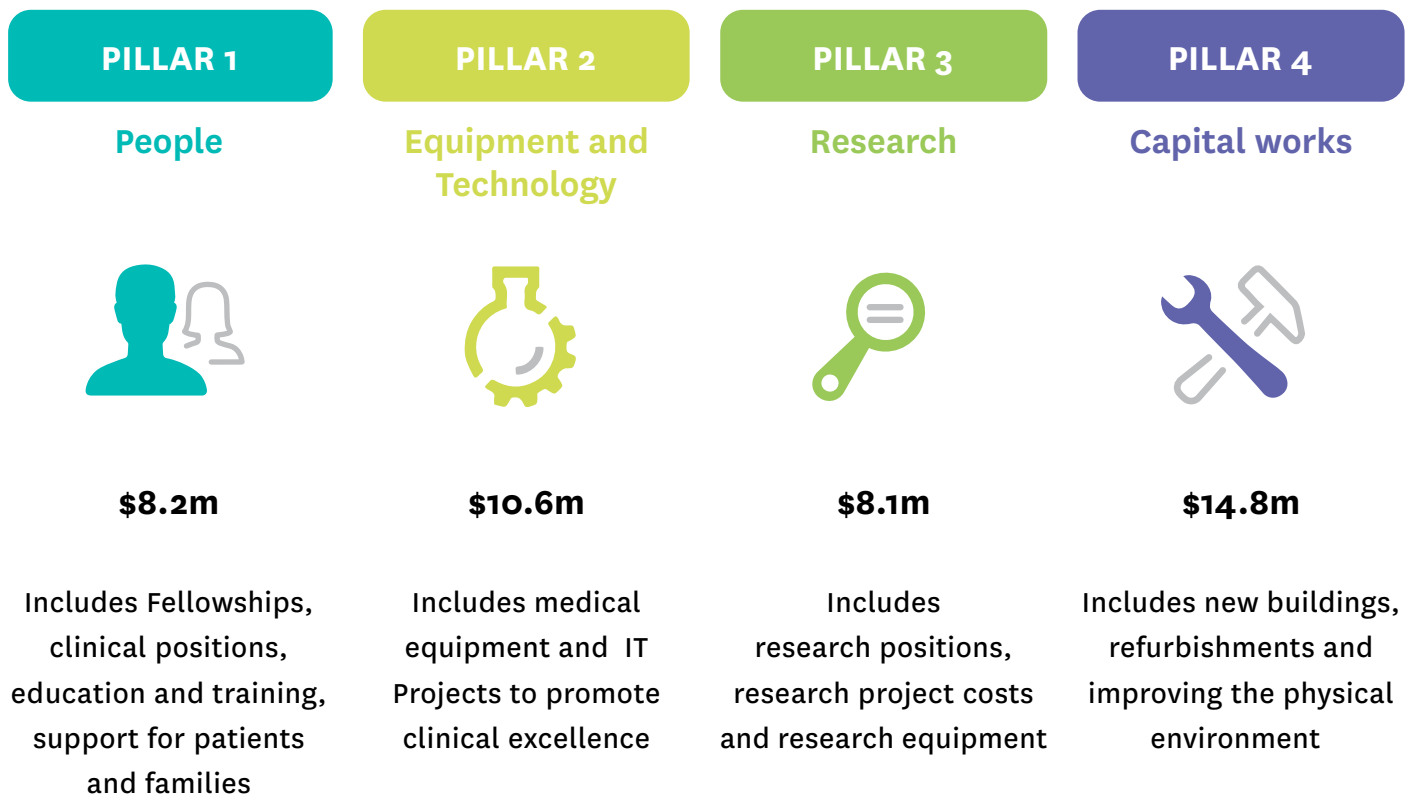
PILLAR 1

People

$8.2m

Includes Fellowships, clinical positions, education and training, support for patients and families

PILLAR 2

Equipment and Technology

$10.6m

Includes medical equipment and IT Projects to promote clinical excellence

PILLAR 3

Research

$8.1m

Includes research positions, research project costs and research equipment

PILLAR 4

Capital works

$14.8m

Includes new buildings, refurbishments and improving the physical environment